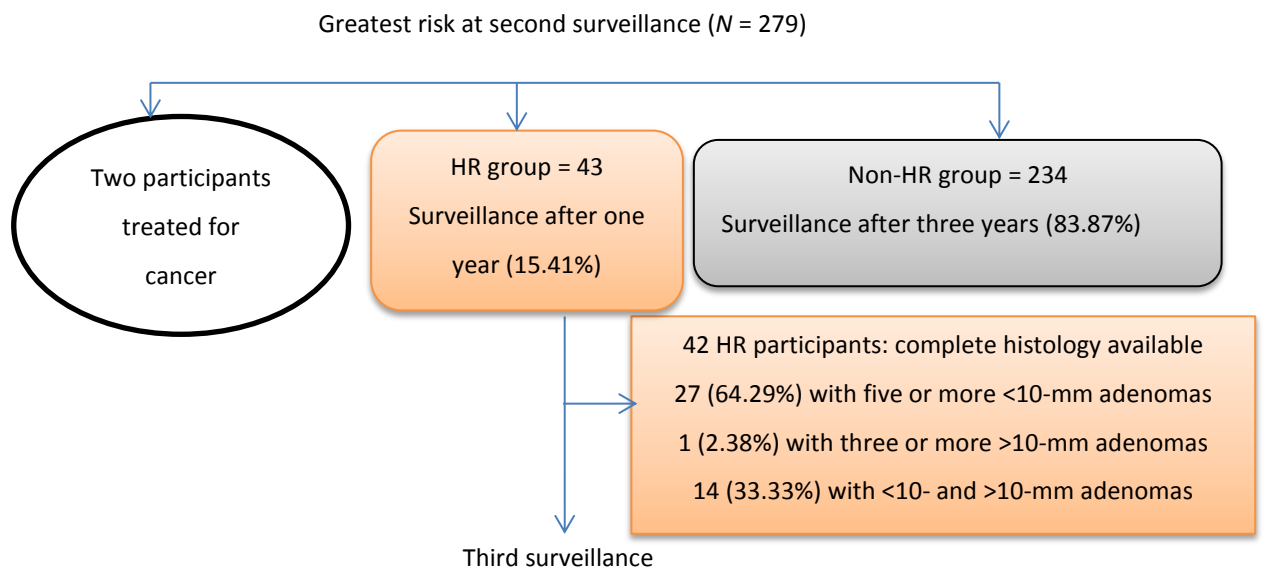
Greatest risk at second surveillance ($N$ = 279)

Two participants treated for cancer

HR group = 43
Surveillance after one year (15.41%)

Non-HR group = 234
Surveillance after three years (83.87%)

42 HR participants: complete histology available
27 (64.29%) with five or more <10-mm adenomas
1 (2.38%) with three or more >10-mm adenomas
14 (33.33%) with <10- and >10-mm adenomas

Third surveillance